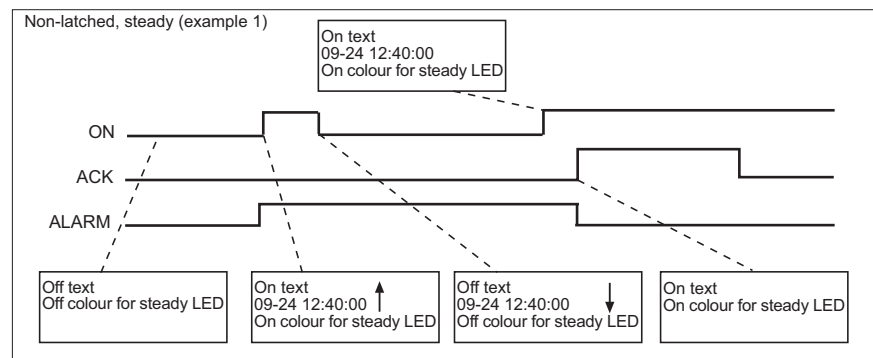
Non-latched, steady (example 1)

On text
09-24 12:40:00
On colour for steady LED

ON

ACK

ALARM

Off text
Off colour for steady LED

On text
09-24 12:40:00 ↑
On colour for steady LED

Off text
09-24 12:40:00 ↓
Off colour for steady LED

On text
On colour for steady LED